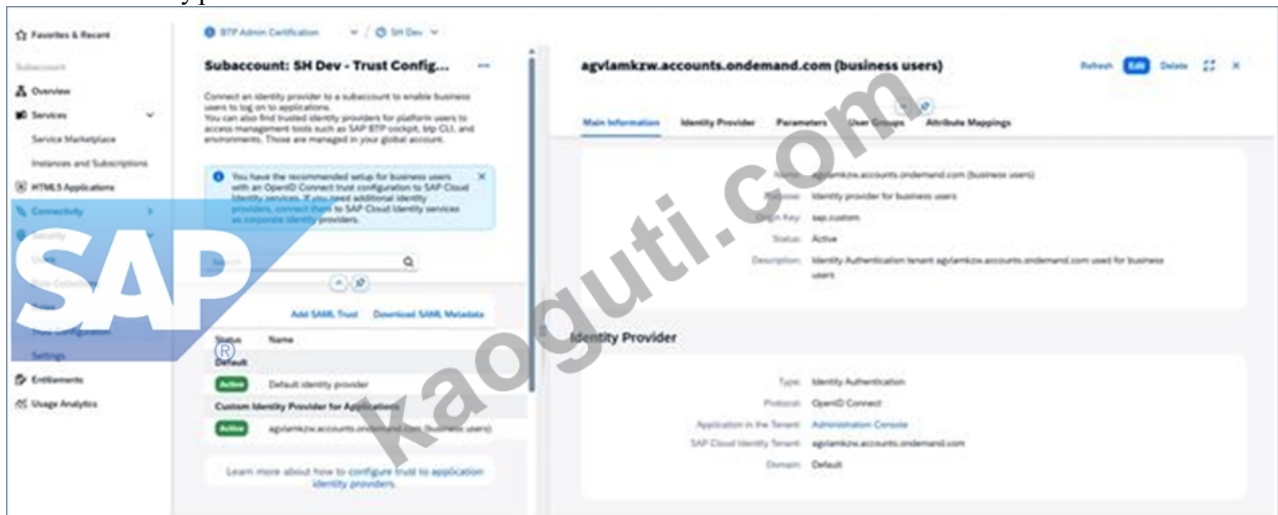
Favorites & Recent

Subaccount

Overview

Services

Service Marketplace

Instances and Subscriptions

HTML5 Applications

Connectivity

Security

Users

Role Collections

Roles

Trust Configuration

Settings

Entitlements

Usage Analytics

BTP Admin Certification / SH Dev

Subaccount: SH Dev - Trust Config...

Connect an identity provider to a subaccount to enable business users to log on to applications.
You can also find trusted identity providers for platform users to access management tools such as SAP BTP cockpit, btp CLI, and environments. Those are managed in your global account.

You have the recommended setup for business users with an OpenID Connect trust configuration to SAP Cloud Identity services. If you need additional identity providers, connect them to SAP Cloud Identity services as corporate identity providers.

Search

Add SAML Trust Download SAML Metadata

| Status | Name |
|---|---|
| Default | |
| Active | Default identity provider |
| Custom Identity Provider for Applications | |
| Active | agvlamkzw.accounts.ondemand.com (business users) |

Learn more about how to configure trust to application identity providers.

agvlamkzw.accounts.ondemand.com (business users)

Refresh Edit Delete

Main Information Identity Provider Parameters User Groups Attribute Mappings

Name: agvlamkzw.accounts.ondemand.com (business users)
Purpose: Identity provider for business users
Origin Key: sap.custom
Status: Active
Description: Identity Authentication tenant agvlamkzw.accounts.ondemand.com used for business users

Identity Provider

Type: Identity Authentication
Protocol: OpenID Connect
Application in the Tenant: Administration Console
SAP Cloud Identity Tenant: agvlamkzw.accounts.ondemand.com
Domain: Default

SAP

kaoguti.com